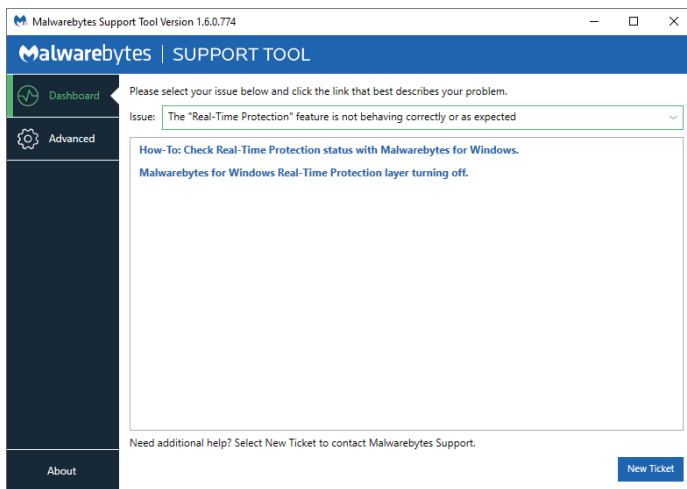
Malwarebytes Support Tool Version 1.6.0.774

Malwarebytes | SUPPORT TOOL

Dashboard

Advanced

About

Please select your issue below and click the link that best describes your problem.

Issue: The "Real-Time Protection" feature is not behaving correctly or as expected

How-To: Check Real-Time Protection status with Malwarebytes for Windows.

Malwarebytes for Windows Real-Time Protection layer turning off.

Need additional help? Select New Ticket to contact Malwarebytes Support.

New Ticket